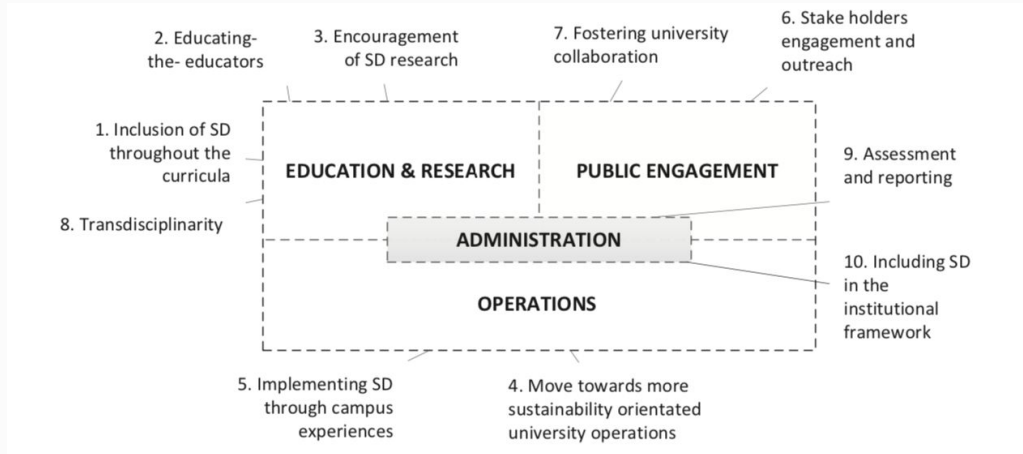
2. Educating-the- educators

3. Encouragement of SD research

7. Fostering university collaboration

6. Stake holders engagement and outreach

1. Inclusion of SD throughout the curricula

EDUCATION & RESEARCH

PUBLIC ENGAGEMENT

9. Assessment and reporting

8. Transdisciplinarity

ADMINISTRATION

OPERATIONS

10. Including SD in the institutional framework

5. Implementing SD through campus experiences

4. Move towards more sustainability orientated university operations